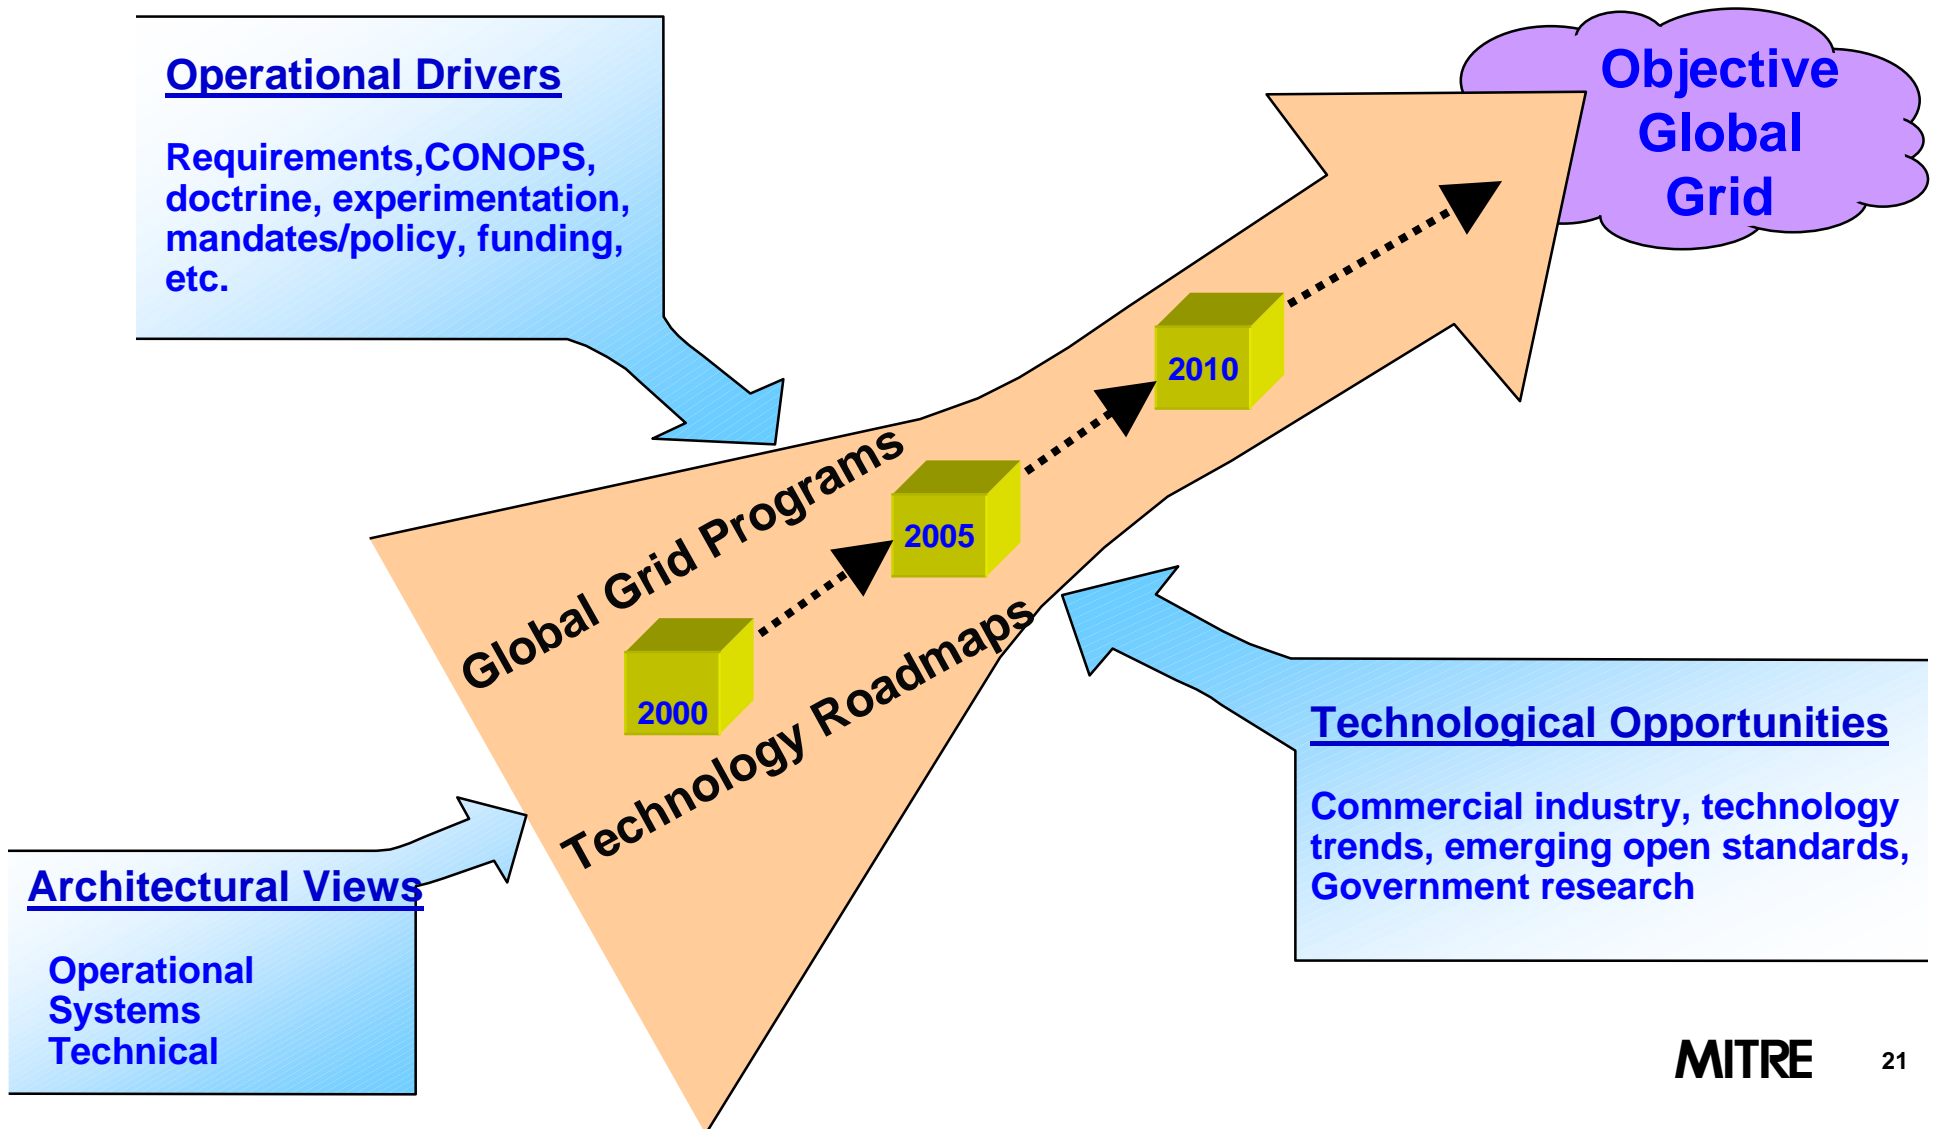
Operational Drivers

Requirements,CONOPS, doctrine, experimentation, mandates/policy, funding, etc.

Objective Global Grid

Global Grid Programs

2000

2005

2010

Technology Roadmaps

Technological Opportunities

Commercial industry, technology trends, emerging open standards, Government research

Architectural Views

Operational
Systems
Technical

MITRE

21